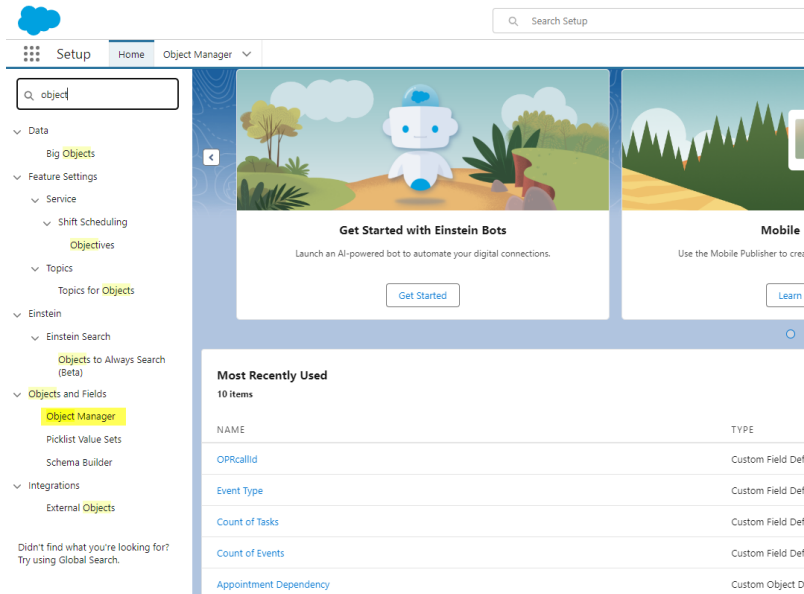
Search Setup

Setup Home Object Manager

object

Data
Big Objects
Feature Settings
Service
Shift Scheduling
Objectives
Topics
Topics for Objects
Einstein
Einstein Search
Objects to Always Search (Beta)
Objects and Fields
Object Manager
Picklist Value Sets
Schema Builder
Integrations
External Objects

Didn't find what you're looking for? Try using Global Search.

Get Started with Einstein Bots
Launch an AI-powered bot to automate your digital connections.
Get Started

Mobile
Use the Mobile Publisher to crea
Learn

Most Recently Used
10 items

| NAME | TYPE |
|---|---|
| OPRcallId | Custom Field Def |
| Event Type | Custom Field Def |
| Count of Tasks | Custom Field Def |
| Count of Events | Custom Field Def |
| Appointment Dependency | Custom Object D |